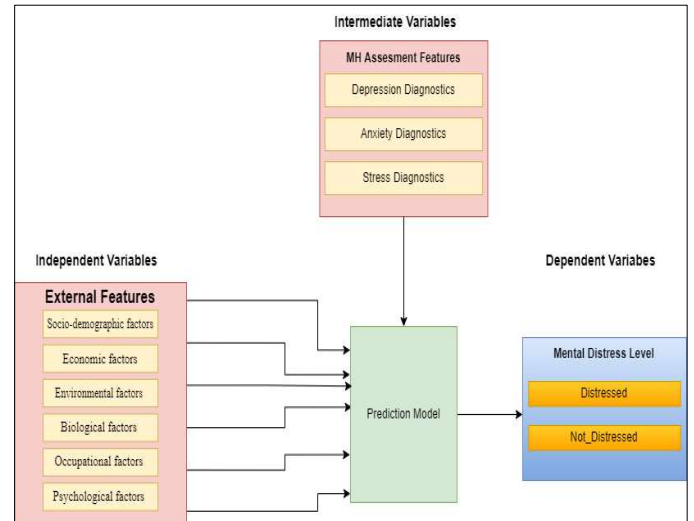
Intermediate Variables

MH Assesment Features

Depression Diagnostics

Anxiety Diagnostics

Stress Diagnostics

Independent Variables

Dependent Variabes

External Features

Socio-demographic factors

Economic factors

Environmental factors

Biological factors

Occupational factors

Psychological factors

Prediction Model

Mental Distress Level

Distressed

Not_Distressed